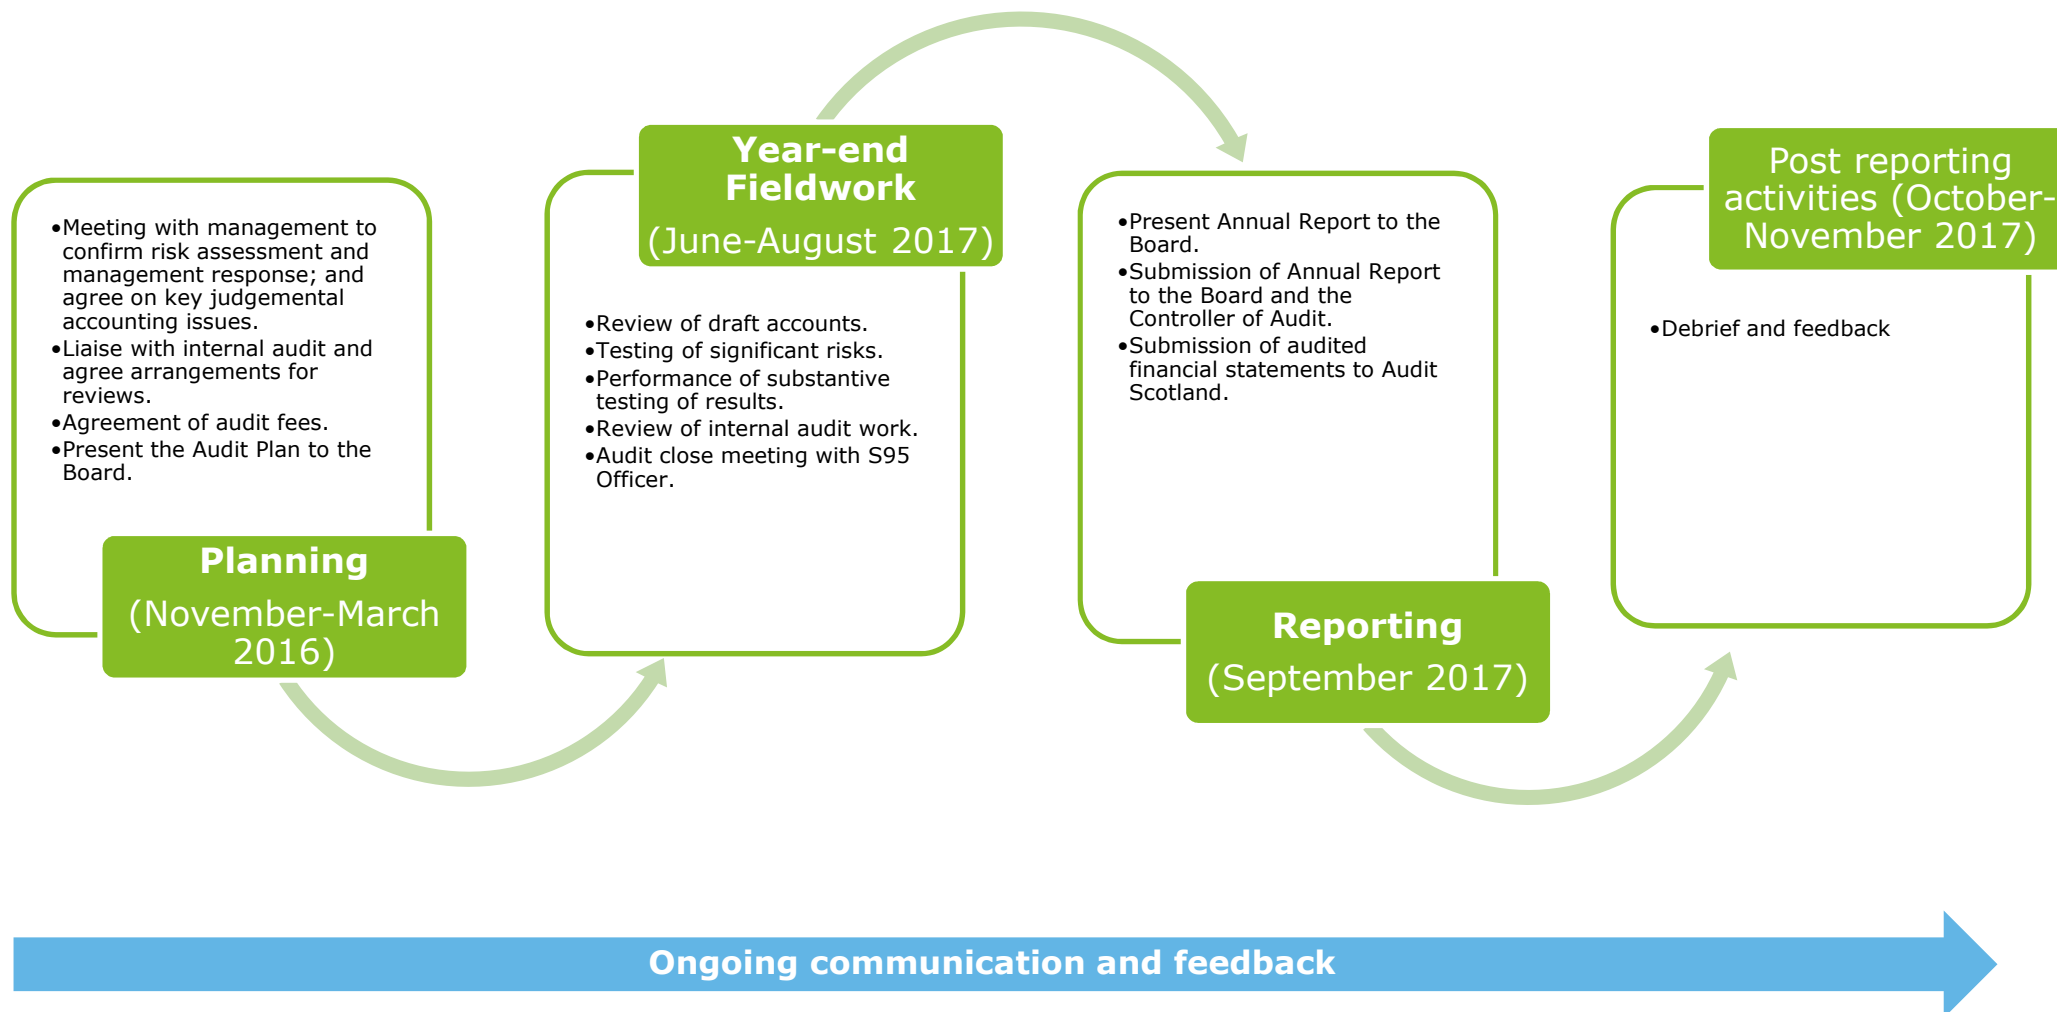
•Meeting with management to confirm risk assessment and management response; and agree on key judgemental accounting issues.
•Liaise with internal audit and agree arrangements for reviews.
•Agreement of audit fees.
•Present the Audit Plan to the Board.

Planning
(November-March 2016)

Year-end Fieldwork
(June-August 2017)

•Review of draft accounts.
•Testing of significant risks.
•Performance of substantive testing of results.
•Review of internal audit work.
•Audit close meeting with S95 Officer.

•Present Annual Report to the Board.
•Submission of Annual Report to the Board and the Controller of Audit.
•Submission of audited financial statements to Audit Scotland.

Reporting
(September 2017)

Post reporting activities (October-November 2017)

•Debrief and feedback

Ongoing communication and feedback